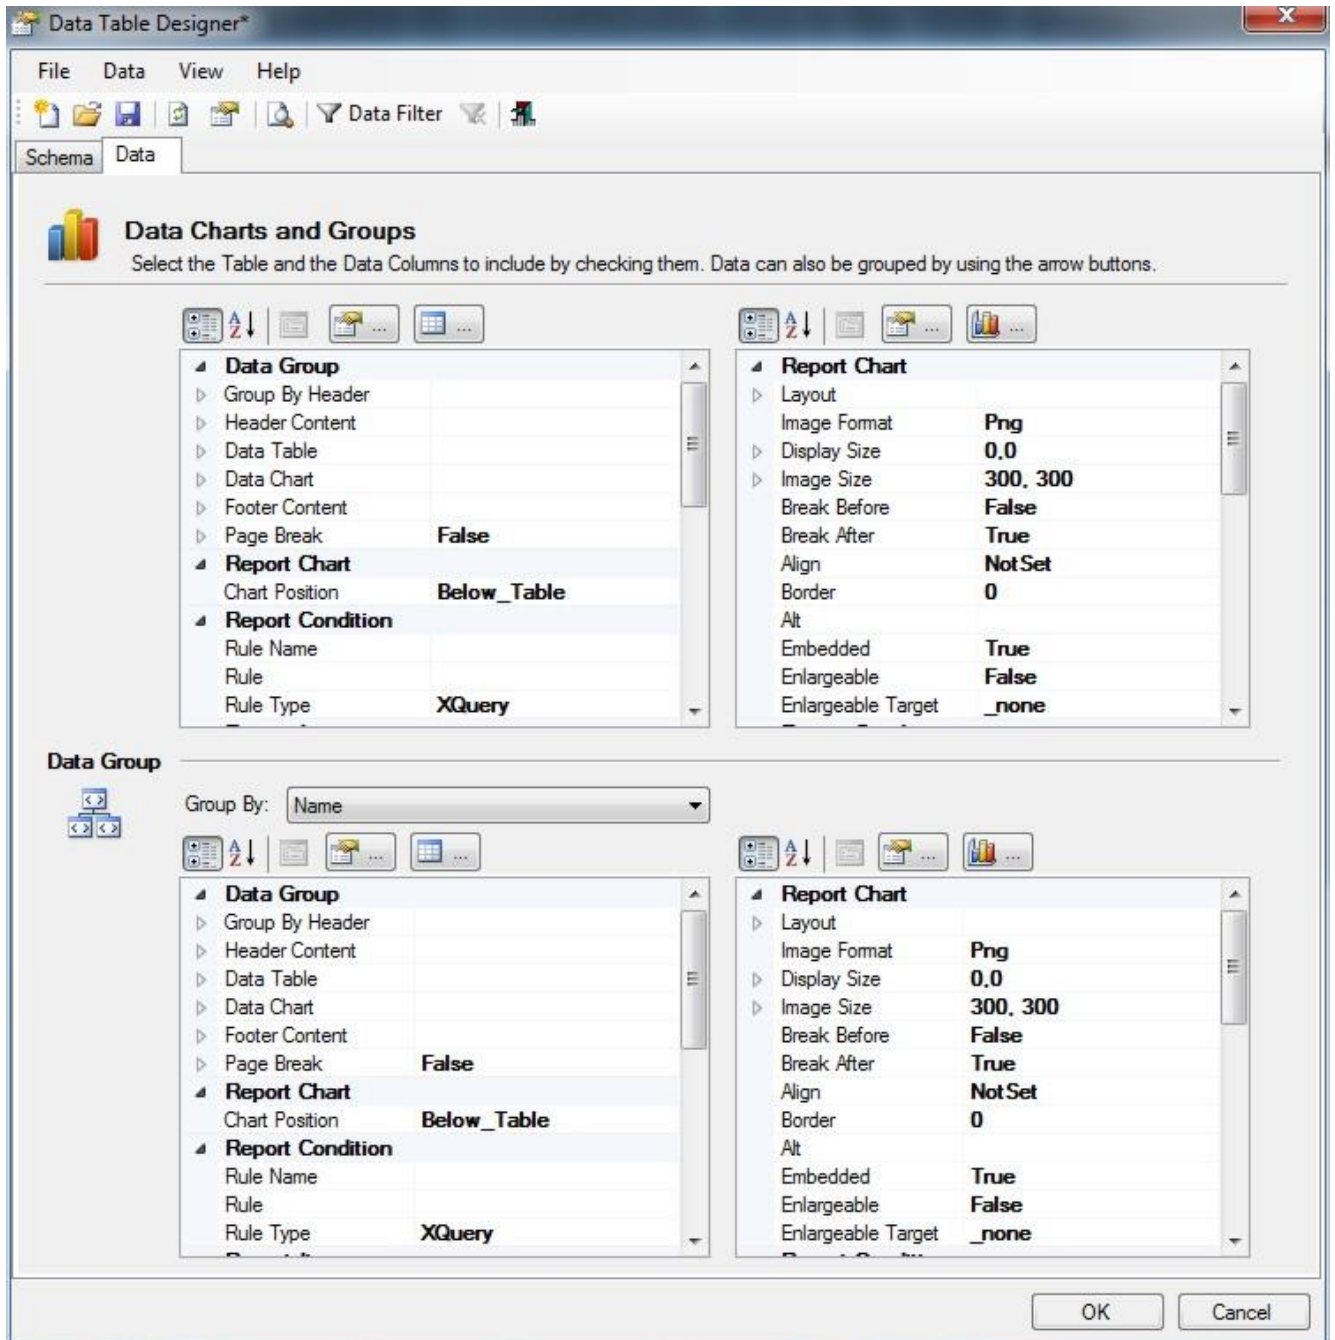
Data Table Designer*

File Data View Help

Data Filter

Schema Data

Data Charts and Groups
Select the Table and the Data Columns to include by checking them. Data can also be grouped by using the arrow buttons.

| Data Group | |
|---|---|
| Group By Header | |
| Header Content | |
| Data Table | |
| Data Chart | |
| Footer Content | |
| Page Break | False |
| Report Chart | |
| Chart Position | Below_Table |
| Report Condition | |
| Rule Name | |
| Rule | |
| Rule Type | XQuery |

| Report Chart | |
|---|---|
| Layout | |
| Image Format | Png |
| Display Size | 0,0 |
| Image Size | 300, 300 |
| Break Before | False |
| Break After | True |
| Align | NotSet |
| Border | 0 |
| Alt | |
| Embedded | True |
| Enlargeable | False |
| Enlargeable Target | _none |

Data Group

Group By: Name

| Data Group | |
|---|---|
| Group By Header | |
| Header Content | |
| Data Table | |
| Data Chart | |
| Footer Content | |
| Page Break | False |
| Report Chart | |
| Chart Position | Below_Table |
| Report Condition | |
| Rule Name | |
| Rule | |
| Rule Type | XQuery |

| Report Chart | |
|---|---|
| Layout | |
| Image Format | Png |
| Display Size | 0,0 |
| Image Size | 300, 300 |
| Break Before | False |
| Break After | True |
| Align | NotSet |
| Border | 0 |
| Alt | |
| Embedded | True |
| Enlargeable | False |
| Enlargeable Target | _none |

OK Cancel